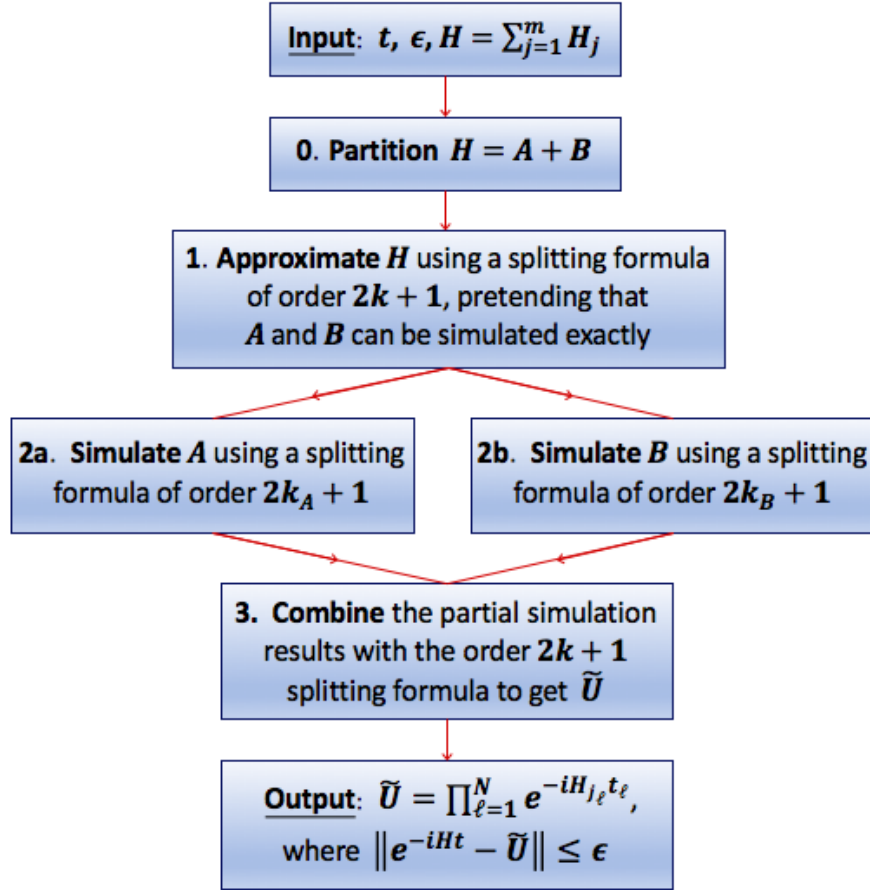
Input: $t, \epsilon, H = \sum_{j=1}^{m} H_j$

0. Partition $H = A + B$

1. Approximate $H$ using a splitting formula of order $2k+1$, pretending that $A$ and $B$ can be simulated exactly

2a. Simulate $A$ using a splitting formula of order $2k_A + 1$

2b. Simulate $B$ using a splitting formula of order $2k_B + 1$

3. Combine the partial simulation results with the order $2k+1$ splitting formula to get $\widetilde{U}$

Output: $\widetilde{U} = \prod_{\ell=1}^{N} e^{-iH_{j_\ell} t_\ell}$, where $\left\| e^{-iHt} - \widetilde{U} \right\| \leq \epsilon$